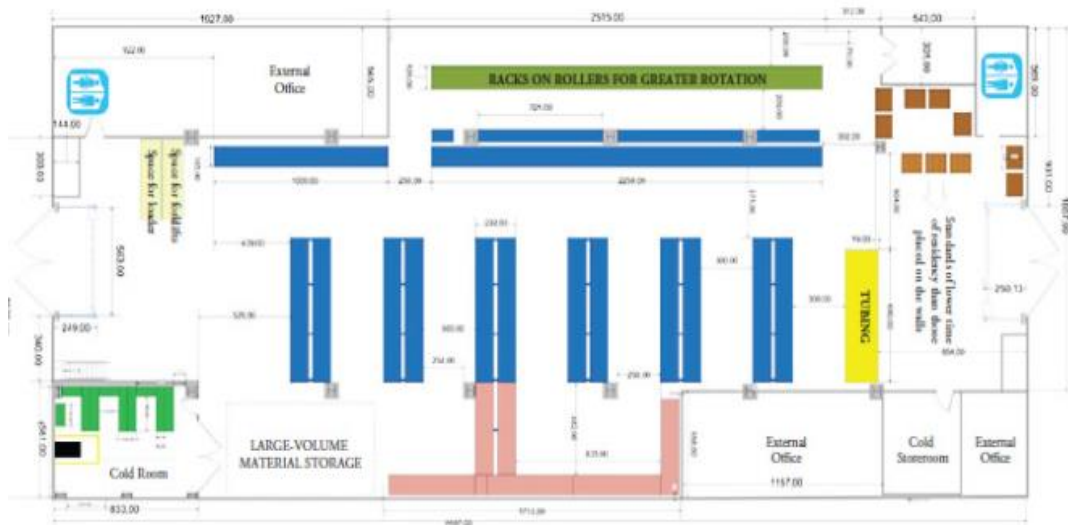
1027.00
2575.00
543.00
922.00
External Office
565.00
RACKS ON ROLLERS FOR GREATER ROTATION
320.00
144.00
Space for forklifts
Space for loader
1000.00
250.00
2250.00
563.00
249.00
360.00
525.00
900.00
250.00
Standards of lower time of residency than those placed on the walls
TUBING
250.13
Cold Room
LARGE-VOLUME MATERIAL STORAGE
External Office
Cold Storeroom
External Office
1157.00
833.00